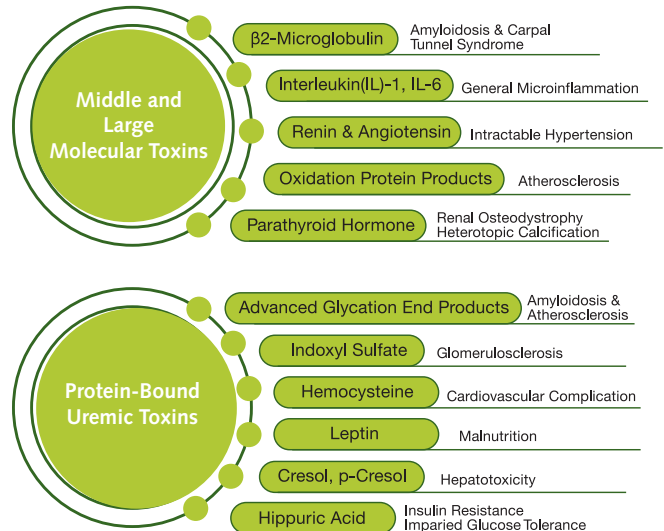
Middle and Large Molecular Toxins

β2-Microglobulin Amyloidosis & Carpal Tunnel Syndrome

Interleukin(IL)-1, IL-6 General Microinflammation

Renin & Angiotensin Intractable Hypertension

Oxidation Protein Products Atherosclerosis

Parathyroid Hormone Renal Osteodystrophy Heterotopic Calcification

Protein-Bound Uremic Toxins

Advanced Glycation End Products Amyloidosis & Atherosclerosis

Indoxyl Sulfate Glomerulosclerosis

Hemocysteine Cardiovascular Complication

Leptin Malnutrition

Cresol, p-Cresol Hepatotoxicity

Hippuric Acid Insulin Resistance Imparied Glucose Tolerance